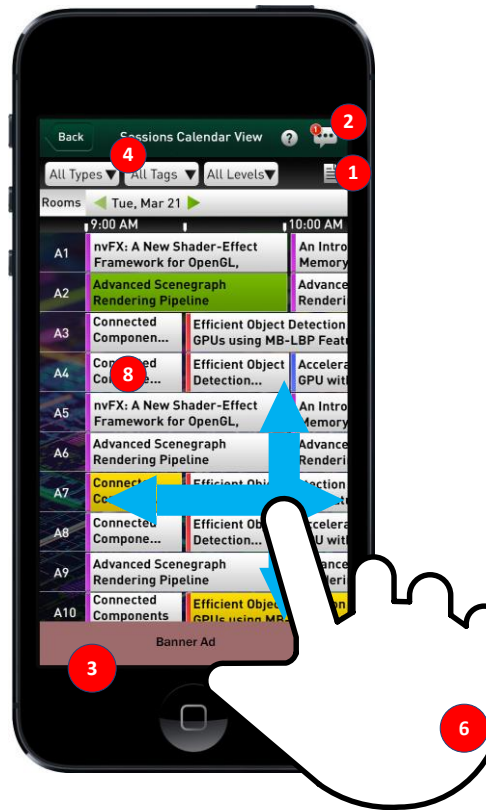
Back Sessions Calendar View ? 1 2

4

All Types ▼ All Tags ▼ All Levels ▼ 1

Rooms Tue, Mar 21

9:00 AM 10:00 AM

A1 nvFX: A New Shader-Effect Framework for OpenGL, An Intro Memory

A2 Advanced Scenegraph Rendering Pipeline Advance Renderi

A3 Connected Componen... Efficient Object Detection GPUs using MB-LBP Featu

A4 Connected Compo... 8 Efficient Object Detection... Accelera GPU with

A5 nvFX: A New Shader-Effect Framework for OpenGL, An Intro Memory

A6 Advanced Scenegraph Rendering Pipeline Advance Renderi

A7 Connecte Efficient Ob ection

A8 Connected Compone... Efficient Ob Detection... ccelera U with

A9 Advanced Scenegraph Rendering Pipeline

A10 Connected Components Efficient Objec GPUs using MB

Banner Ad

3

6